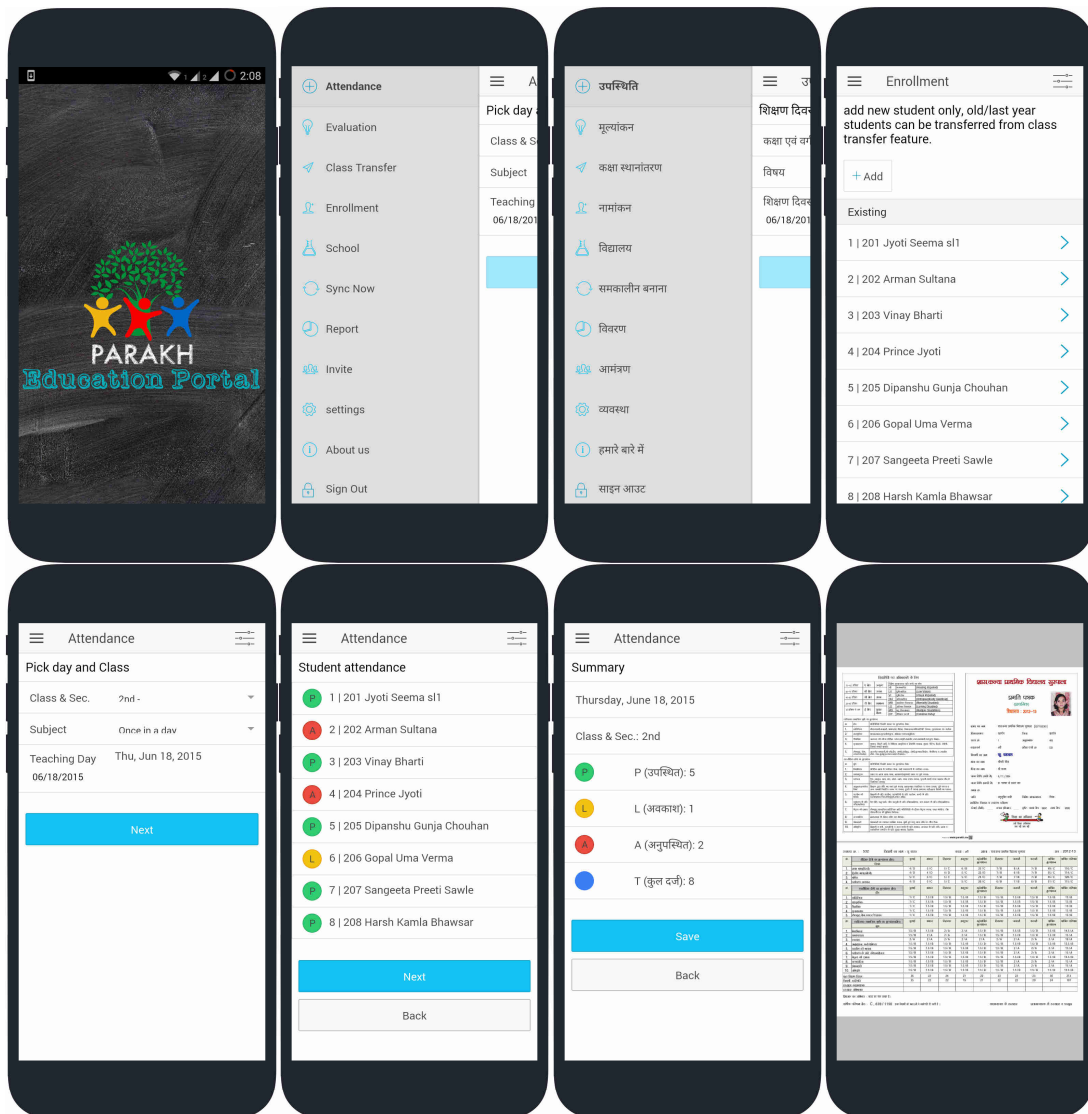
2:08

PARAKH
Education Portal

Attendance
Evaluation
Class Transfer
Enrollment
School
Sync Now
Report
Invite
settings
About us
Sign Out

A
Pick day
Class & S
Subject
Teaching
06/18/201

उपस्थिति
मूल्यांकन
कक्षा स्थानांतरण
नामांकन
विद्यालय
समकालीन बनाना
विवरण
आमंत्रण
व्यवस्था
हमारे बारे में
साइन आउट

उ
शिक्षण दिव
कक्षा एवं व
विषय
शिक्षण दिव
06/18/201

Enrollment
add new student only, old/last year students can be transferred from class transfer feature.
+ Add
Existing
1 | 201 Jyoti Seema sl1
2 | 202 Arman Sultana
3 | 203 Vinay Bharti
4 | 204 Prince Jyoti
5 | 205 Dipanshu Gunja Chouhan
6 | 206 Gopal Uma Verma
7 | 207 Sangeeta Preeti Sawle
8 | 208 Harsh Kamla Bhawsar

Attendance
Pick day and Class
Class & Sec. 2nd -
Subject Once in a day
Teaching Day Thu, Jun 18, 2015
06/18/2015
Next

Attendance
Student attendance
P 1 | 201 Jyoti Seema sl1
A 2 | 202 Arman Sultana
P 3 | 203 Vinay Bharti
A 4 | 204 Prince Jyoti
P 5 | 205 Dipanshu Gunja Chouhan
L 6 | 206 Gopal Uma Verma
P 7 | 207 Sangeeta Preeti Sawle
P 8 | 208 Harsh Kamla Bhawsar
Next
Back

Attendance
Summary
Thursday, June 18, 2015
Class & Sec.: 2nd
P P (उपस्थित): 5
L L (अवकाश): 1
A A (अनुपस्थित): 2
T (कुल दर्ज): 8
Save
Back

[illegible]